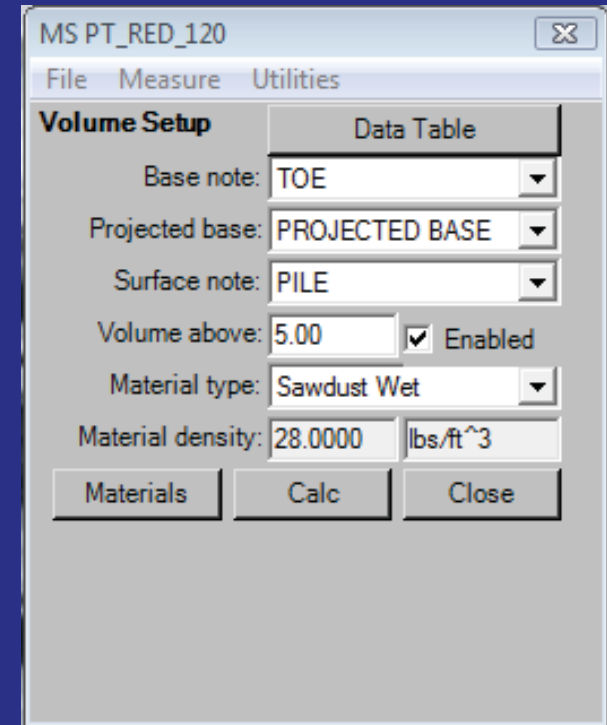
MS PT_RED_120

File Measure Utilities

Volume Setup

Data Table

Base note: TOE

Projected base: PROJECTED BASE

Surface note: PILE

Volume above: 5.00

Enabled

Material type: Sawdust Wet

Material density: 28.0000 lbs/ft^3

Materials

Calc

Close